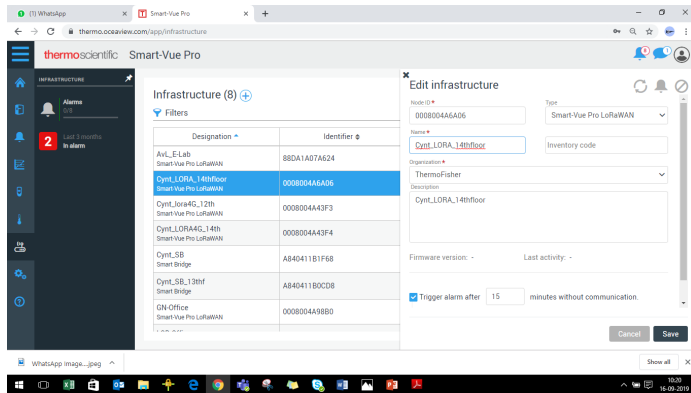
(1) WhatsApp
Smart-Vue Pro
thermo.oceaview.com/app/infrastructure

thermoscientific Smart-Vue Pro

INFRASTRUCTURE
Alarms
0/9
2 Last 3 months
In alarm

Infrastructure (8)
Filters

| Designation | Identifier |
|---|---|
| AvL_E-Lab Smart-Vue Pro LoRaWAN | 88DA1A07A624 |
| Cynt_LORA_14thfloor Smart-Vue Pro LoRaWAN | 0008004A6A06 |
| Cynt_lora4G_12th Smart-Vue Pro LoRaWAN | 0008004A43F3 |
| Cynt_LORA4G_14th Smart-Vue Pro LoRaWAN | 0008004A43F4 |
| Cynt_SB Smart Bridge | A840411B1F68 |
| Cynt_SB_13thf Smart Bridge | A840411B0CD8 |
| GN-Office Smart-Vue Pro LoRaWAN | 0008004A98B0 |

Edit infrastructure
Node ID *
0008004A6A06
Type
Smart-Vue Pro LoRaWAN
Name *
Cynt_LORA_14thfloor
Inventory code
Organization *
ThermoFisher
Description
Cynt_LORA_14thfloor
Firmware version: -
Last activity: -
Trigger alarm after 15 minutes without communication.
Cancel
Save

WhatsApp Image....jpeg
Show all
10:20
16-09-2019